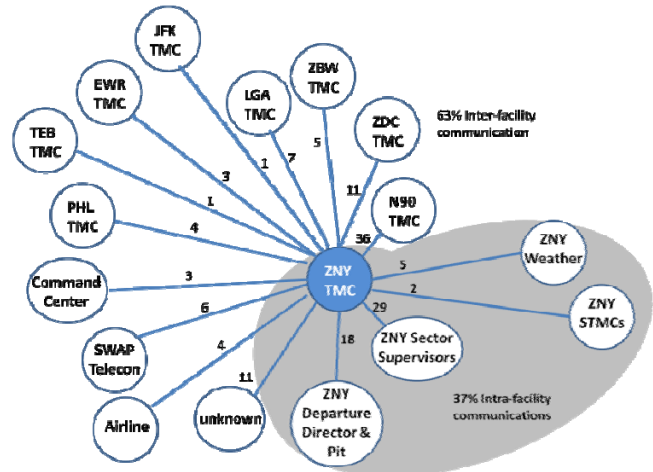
JFK TMC

EWR TMC

LGA TMC

ZBW TMC

ZDC TMC

63% Inter-facility communication

TEB TMC

PHL TMC

N90 TMC

Command Center

ZNY TMC

ZNY Weather

SWAP Telecon

ZNY STMCs

ZNY Sector Supervisors

Airline

unknown

ZNY Departure Director & Pit

37% Intra-facility communications

3
1
7
5
11
1
4
36
3
5
2
6
29
4
18
11